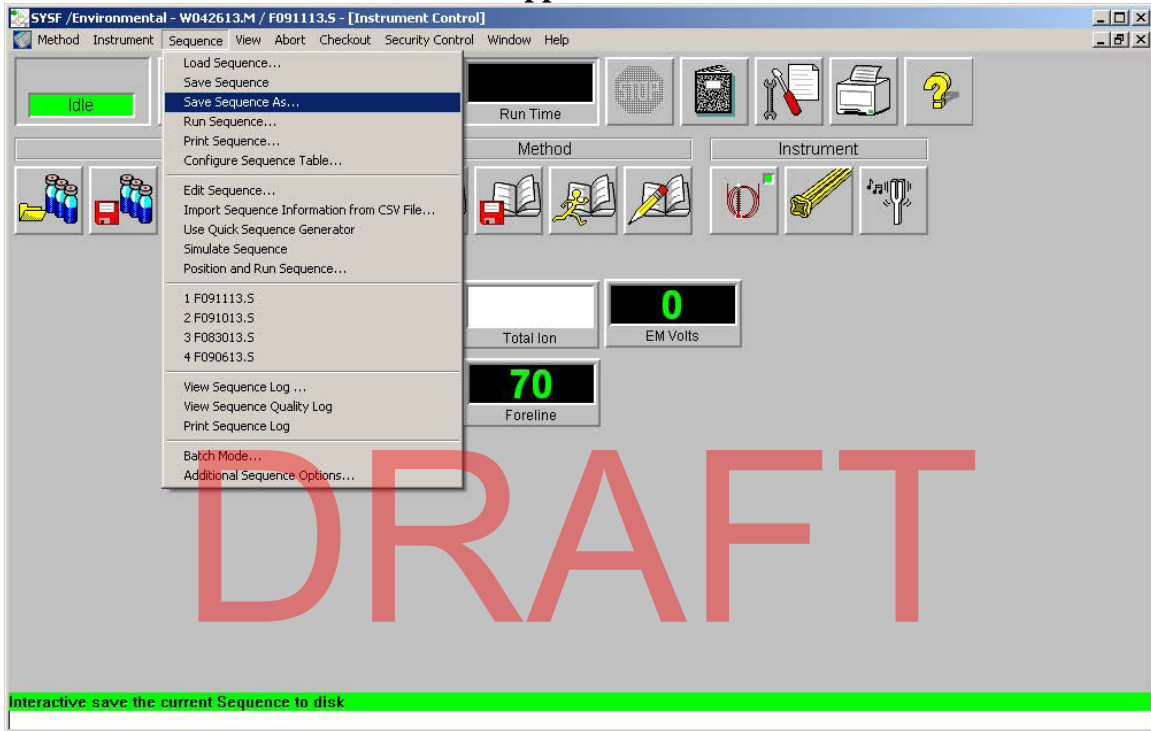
SYSF /Environmental - W042613.M / F091113.S - [Instrument Control]

Method Instrument Sequence View Abort Checkout Security Control Window Help

Idle

Load Sequence...
Save Sequence
Save Sequence As...
Run Sequence...
Print Sequence...
Configure Sequence Table...

Edit Sequence...
Import Sequence Information from CSV File...
Use Quick Sequence Generator
Simulate Sequence
Position and Run Sequence...

1 F091113.S
2 F091013.S
3 F083013.S
4 F090613.S

View Sequence Log ...
View Sequence Quality Log
Print Sequence Log

Batch Mode...
Additional Sequence Options...

Run Time

STOP

Method

Instrument

Total Ion

0

EM Volts

70

Foreline

DRAFT

Interactive save the current Sequence to disk